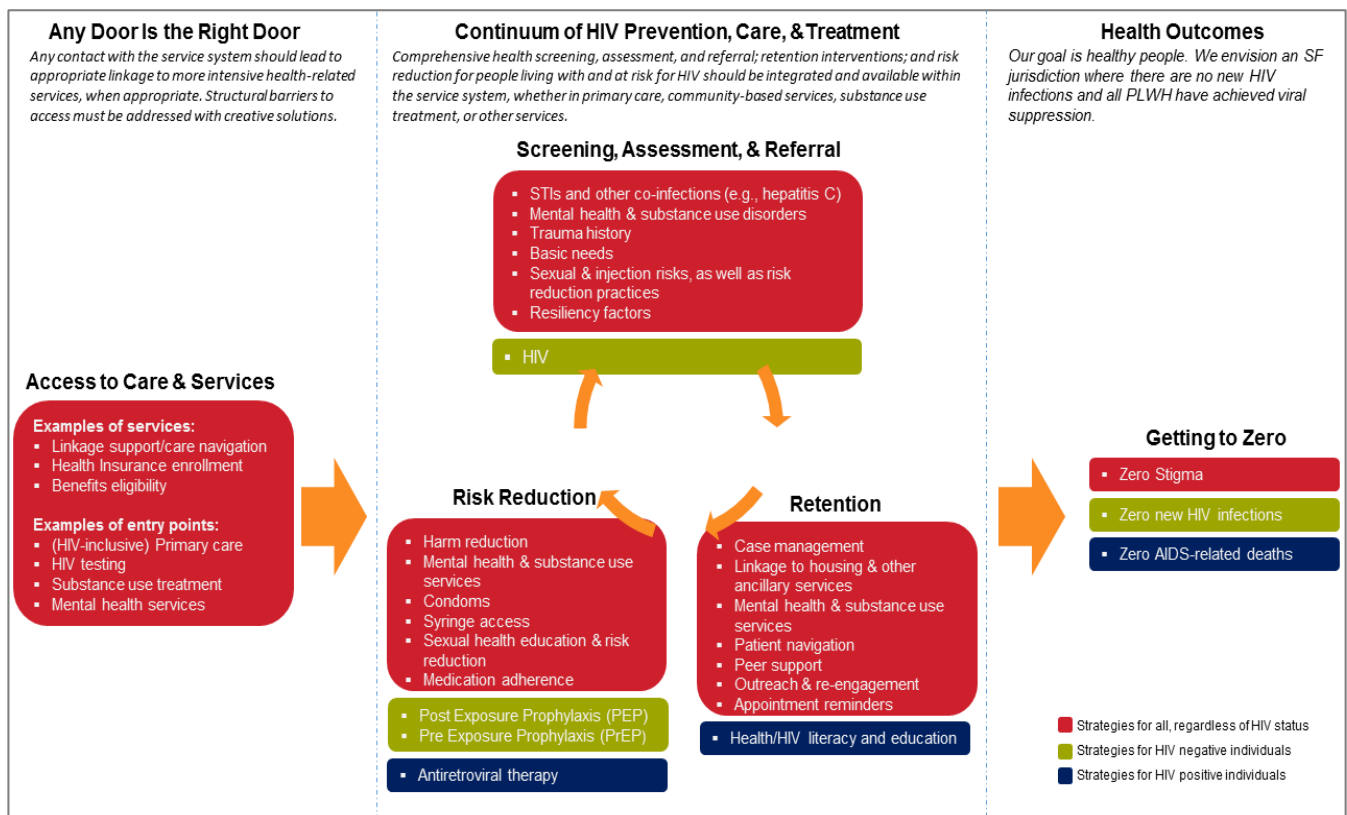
Any Door Is the Right Door

Any contact with the service system should lead to appropriate linkage to more intensive health-related services, when appropriate. Structural barriers to access must be addressed with creative solutions.

Continuum of HIV Prevention, Care, & Treatment

Comprehensive health screening, assessment, and referral; retention interventions; and risk reduction for people living with and at risk for HIV should be integrated and available within the service system, whether in primary care, community-based services, substance use treatment, or other services.

Health Outcomes

Our goal is healthy people. We envision an SF jurisdiction where there are no new HIV infections and all PLWH have achieved viral suppression.

Screening, Assessment, & Referral

- STIs and other co-infections (e.g., hepatitis C)
- Mental health & substance use disorders
- Trauma history
- Basic needs
- Sexual & injection risks, as well as risk reduction practices
- Resiliency factors

- HIV

Access to Care & Services

Examples of services:
- Linkage support/care navigation
- Health Insurance enrollment
- Benefits eligibility

Examples of entry points:
- (HIV-inclusive) Primary care
- HIV testing
- Substance use treatment
- Mental health services

Risk Reduction

- Harm reduction
- Mental health & substance use services
- Condoms
- Syringe access
- Sexual health education & risk reduction
- Medication adherence

- Post Exposure Prophylaxis (PEP)
- Pre Exposure Prophylaxis (PrEP)

- Antiretroviral therapy

Retention

- Case management
- Linkage to housing & other ancillary services
- Mental health & substance use services
- Patient navigation
- Peer support
- Outreach & re-engagement
- Appointment reminders

- Health/HIV literacy and education

Getting to Zero

- Zero Stigma
- Zero new HIV infections
- Zero AIDS-related deaths

Strategies for all, regardless of HIV status
Strategies for HIV negative individuals
Strategies for HIV positive individuals